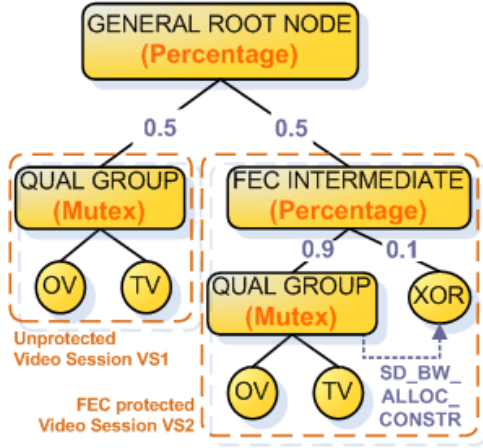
GENERAL ROOT NODE
(Percentage)

0.5

0.5

QUAL GROUP
(Mutex)

OV

TV

Unprotected
Video Session VS1

FEC INTERMEDIATE
(Percentage)

0.9

0.1

QUAL GROUP
(Mutex)

XOR

OV

TV

SD_BW_
ALLOC_
CONSTR

FEC protected
Video Session VS2